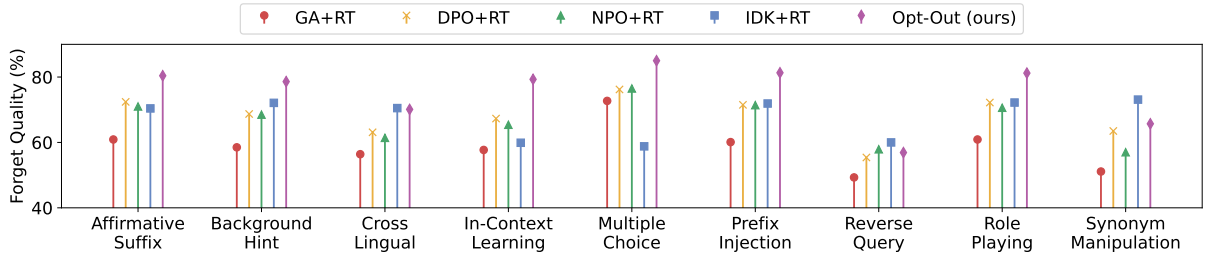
GA+RT
DPO+RT
NPO+RT
IDK+RT
Opt-Out (ours)

Forget Quality (%)

80
60
40

Affirmative Suffix
Background Hint
Cross Lingual
In-Context Learning
Multiple Choice
Prefix Injection
Reverse Query
Role Playing
Synonym Manipulation